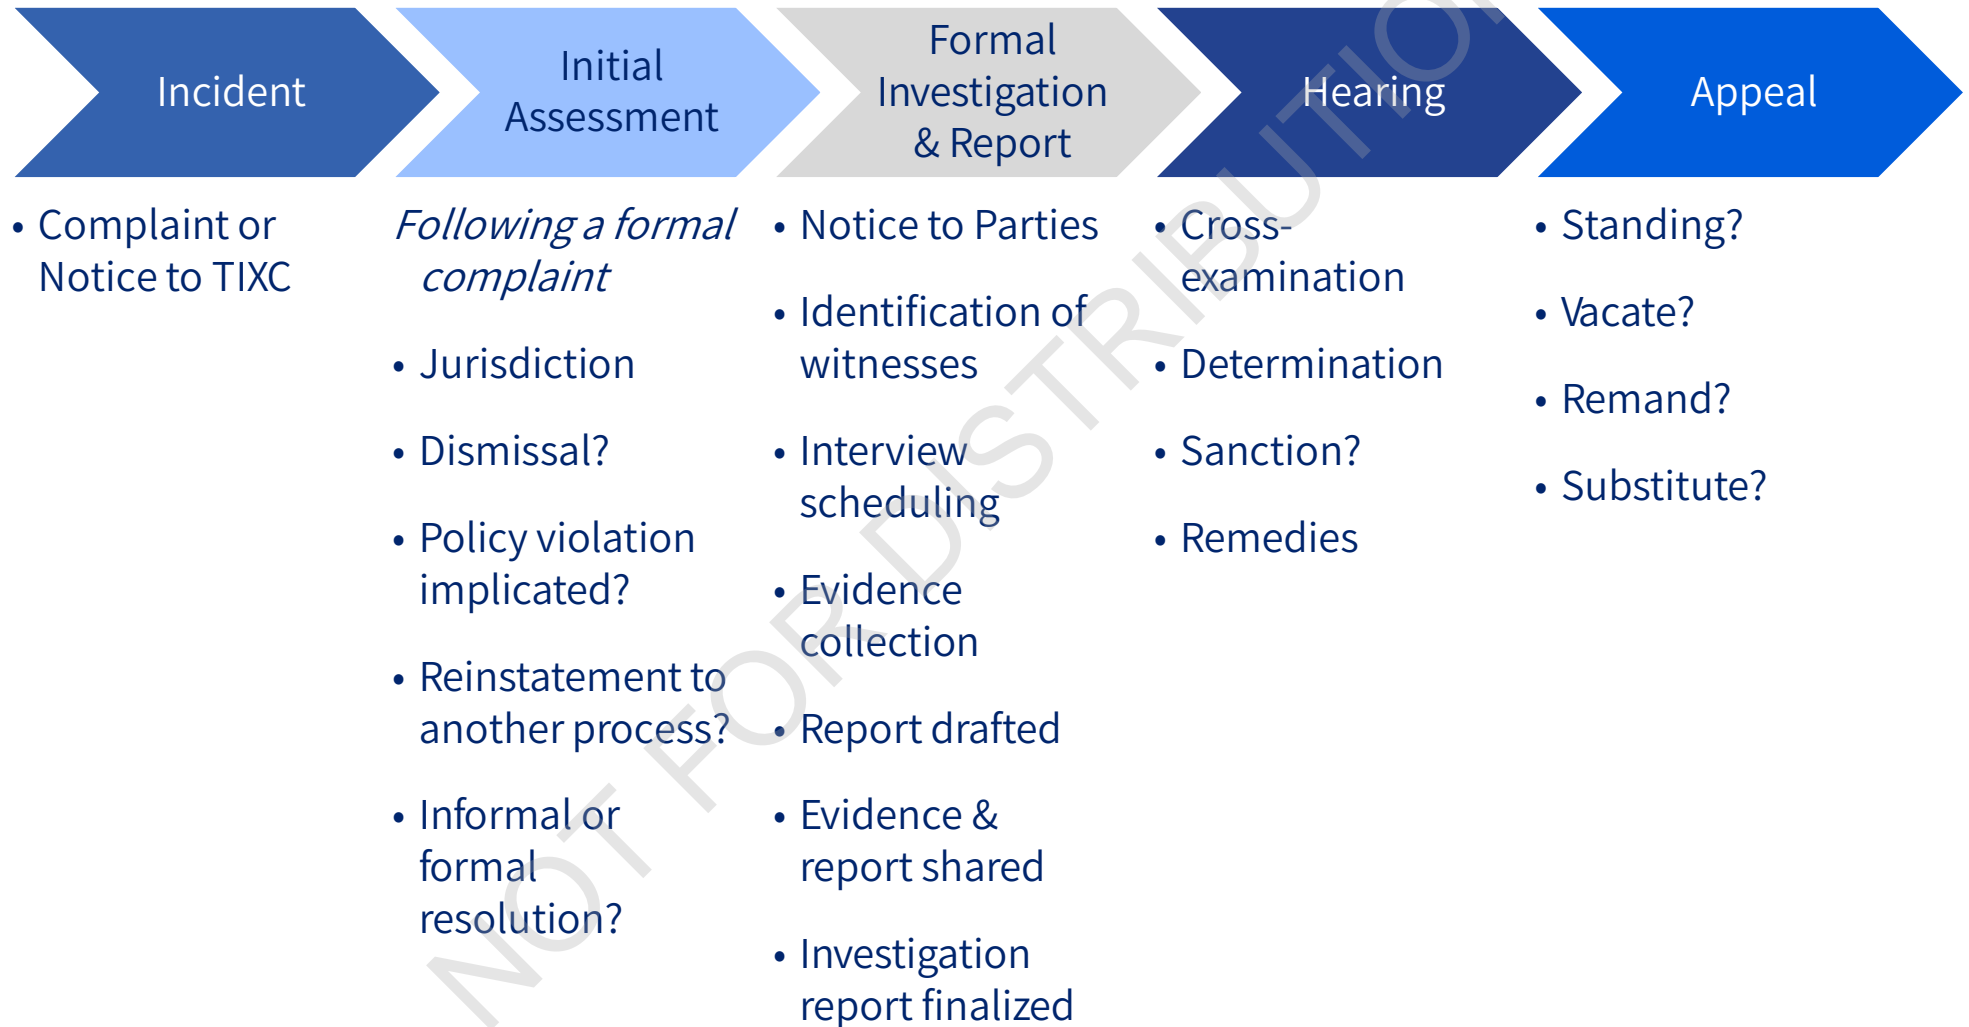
Incident

- Complaint or Notice to TIXC

Initial Assessment

*Following a formal complaint*

- Jurisdiction
- Dismissal?
- Policy violation implicated?
- Reinstatement to another process?
- Informal or formal resolution?

Formal Investigation & Report

- Notice to Parties
- Identification of witnesses
- Interview scheduling
- Evidence collection
- Report drafted
- Evidence & report shared
- Investigation report finalized

Hearing

- Cross-examination
- Determination
- Sanction?
- Remedies

Appeal

- Standing?
- Vacate?
- Remand?
- Substitute?

NOT FOR DISTRIBUTION